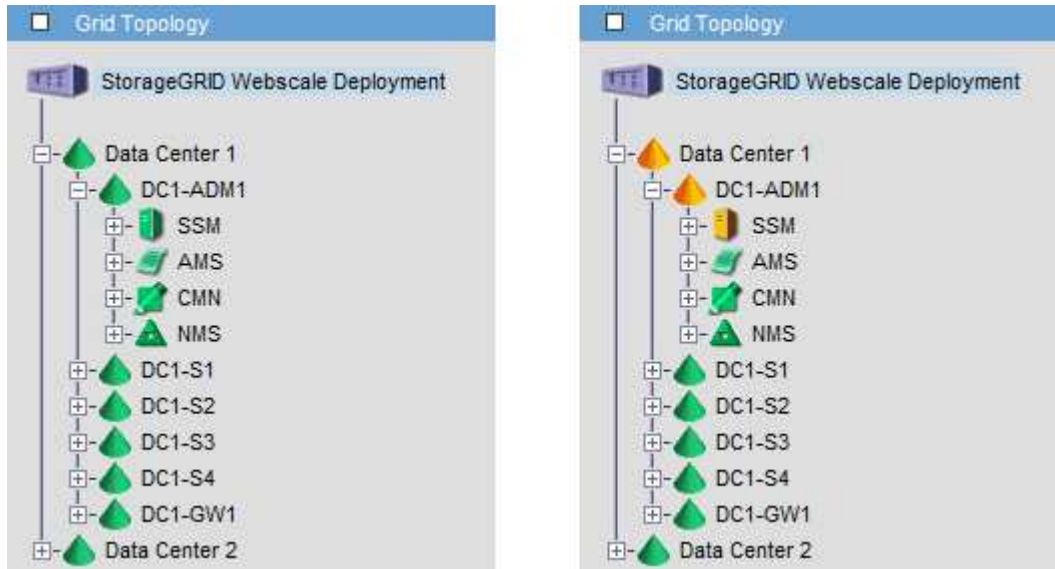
Grid Topology

StorageGRID Webscale Deployment

Data Center 1

DC1-ADM1

SSM

AMS

CMN

NMS

DC1-S1

DC1-S2

DC1-S3

DC1-S4

DC1-GW1

Data Center 2

Grid Topology

StorageGRID Webscale Deployment

Data Center 1

DC1-ADM1

SSM

AMS

CMN

NMS

DC1-S1

DC1-S2

DC1-S3

DC1-S4

DC1-GW1

Data Center 2